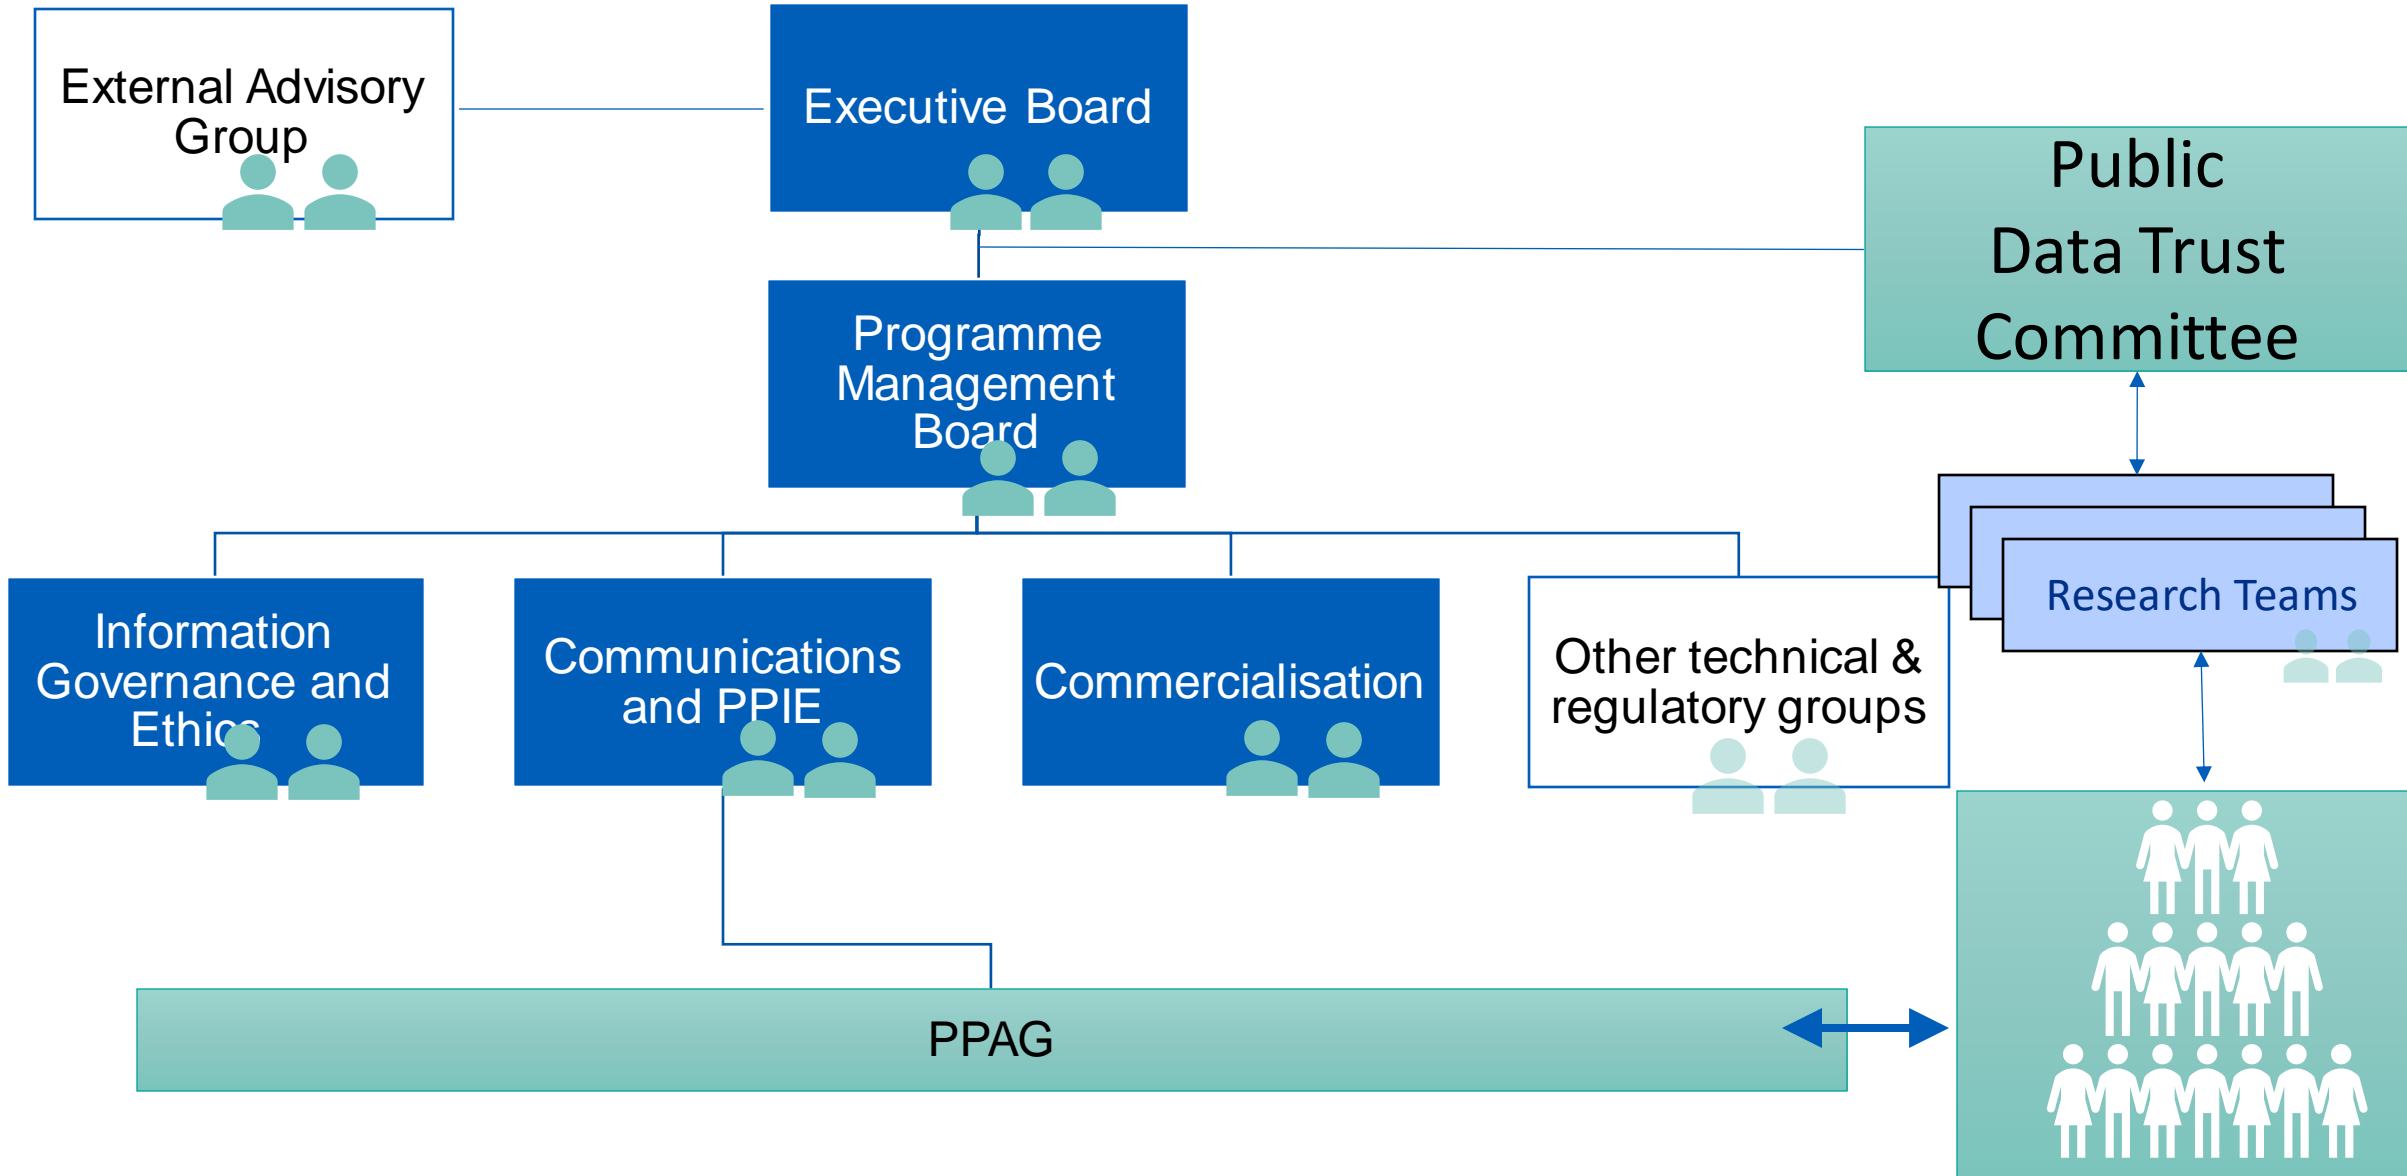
External Advisory Group

Executive Board

Public Data Trust Committee

Programme Management Board

Research Teams

Information Governance and Ethics

Communications and PPIE

Commercialisation

Other technical & regulatory groups

PPAG